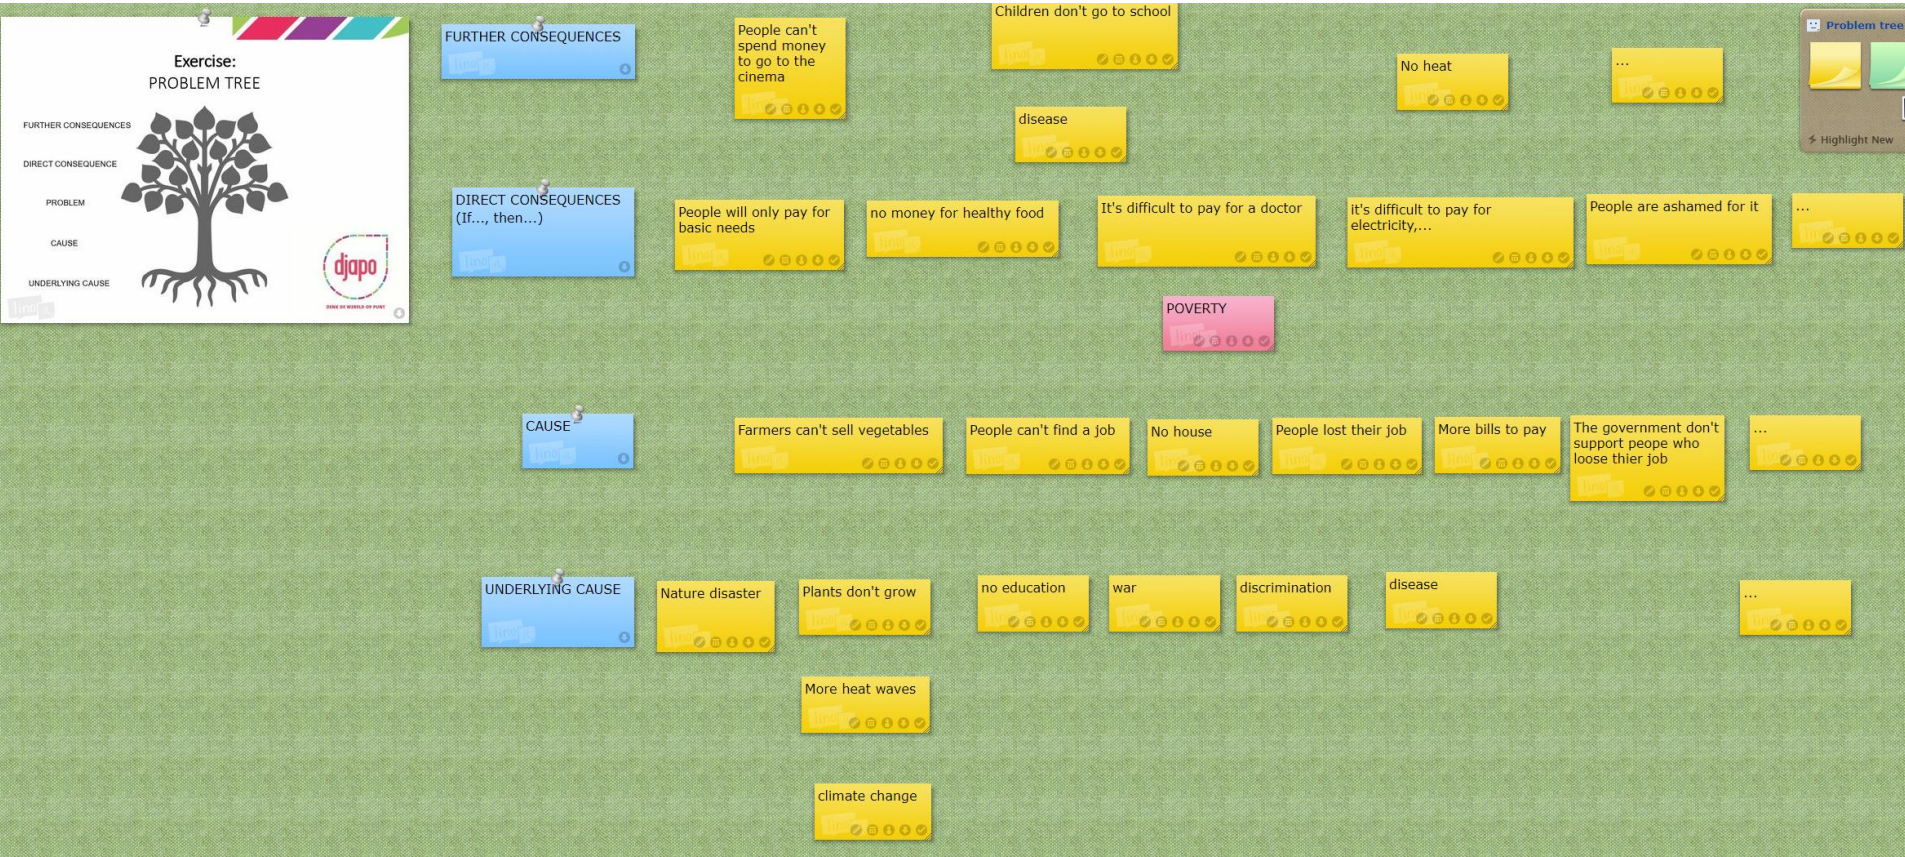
Exercise:
PROBLEM TREE

FURTHER CONSEQUENCES
DIRECT CONSEQUENCE
PROBLEM
CAUSE
UNDERLYING CAUSE

djapo

FURTHER CONSEQUENCES

People can't spend money to go to the cinema

Children don't go to school

disease

No heat

...

Problem tree

Highlight New

DIRECT CONSEQUENCES (If..., then...)

People will only pay for basic needs

no money for healthy food

It's difficult to pay for a doctor

it's difficult to pay for electricity,...

People are ashamed for it

...

POVERTY

CAUSE

Farmers can't sell vegetables

People can't find a job

No house

People lost their job

More bills to pay

The government don't support peope who loose thier job

...

UNDERLYING CAUSE

Nature disaster

Plants don't grow

no education

war

discrimination

disease

...

More heat waves

climate change